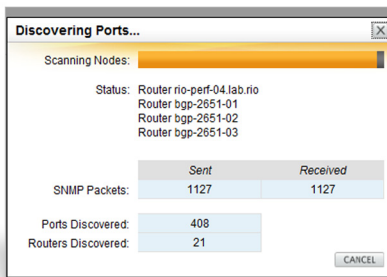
Discovering Ports...

Scanning Nodes:

Status: Router rio-perf-04.lab.rio
Router bgp-2651-01
Router bgp-2651-02
Router bgp-2651-03

| | Sent | Received |
|---|---|---|
| SNMP Packets: | 1127 | 1127 |

| | |
|---|---|
| Ports Discovered: | 408 |
| Routers Discovered: | 21 |

CANCEL